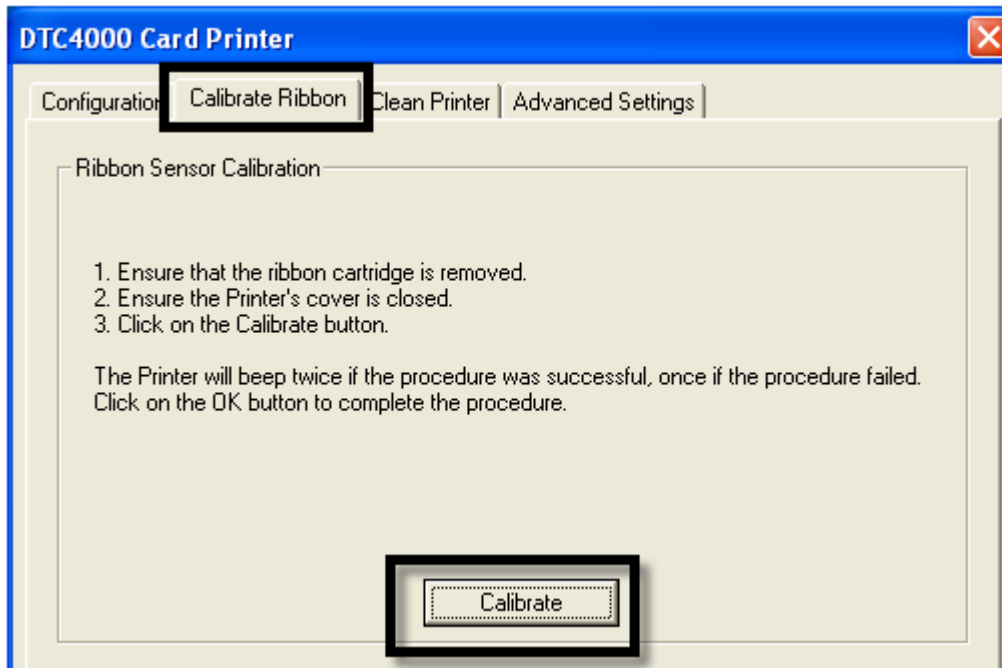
DTC4000 Card Printer

Configuratio Calibrate Ribbon Clean Printer Advanced Settings

Ribbon Sensor Calibration

1. Ensure that the ribbon cartridge is removed.
2. Ensure the Printer's cover is closed.
3. Click on the Calibrate button.

The Printer will beep twice if the procedure was successful, once if the procedure failed. Click on the OK button to complete the procedure.

Calibrate